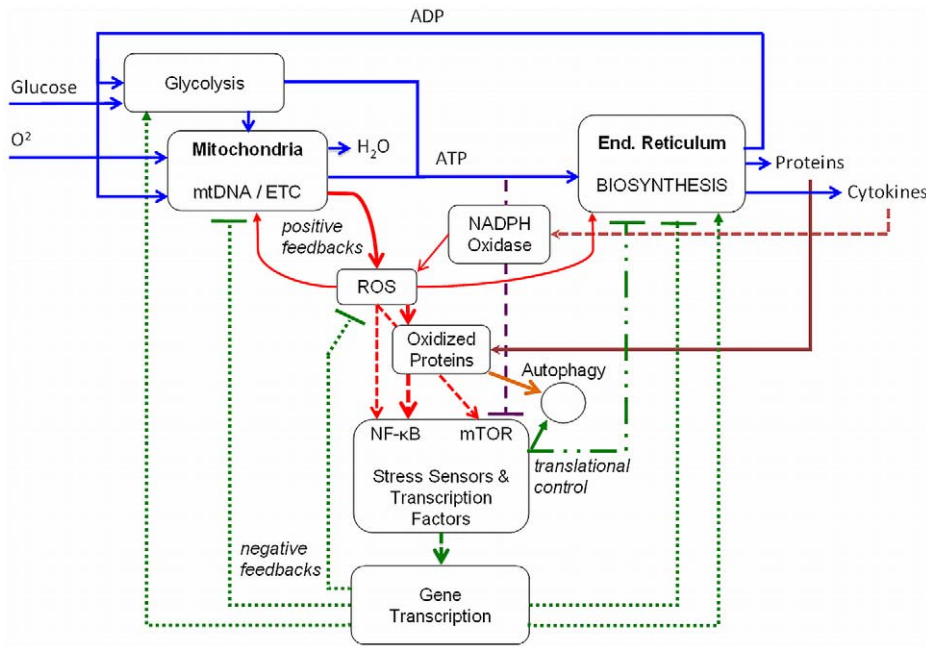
ADP

Glucose

Glycolysis

$O^2$

Mitochondria

mtDNA / ETC

$H_2O$

ATP

End. Reticulum

BIOSYNTHESIS

Proteins

Cytokines

positive feedbacks

NADPH Oxidase

ROS

Oxidized Proteins

Autophagy

NF-κB

mTOR

Stress Sensors & Transcription Factors

translational control

negative feedbacks

Gene Transcription